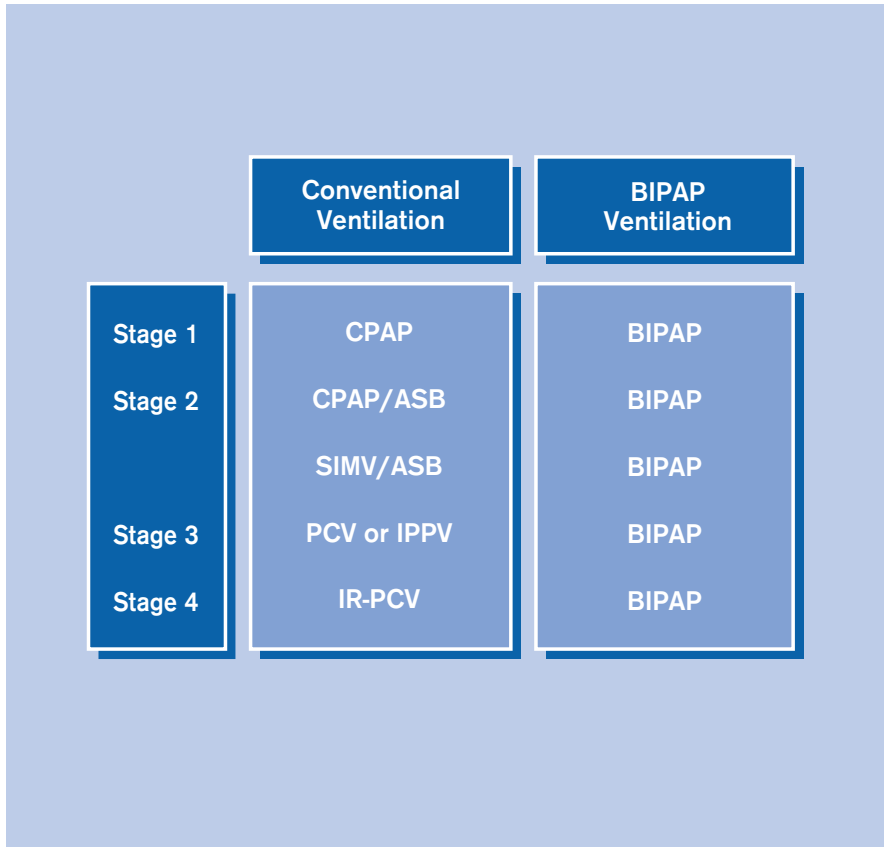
|  | Conventional Ventilation | BIPAP Ventilation |
|---|---|---|
| Stage 1 | CPAP | BIPAP |
| Stage 2 | CPAP/ASB | BIPAP |
|  | SIMV/ASB | BIPAP |
| Stage 3 | PCV or IPPV | BIPAP |
| Stage 4 | IR-PCV | BIPAP |